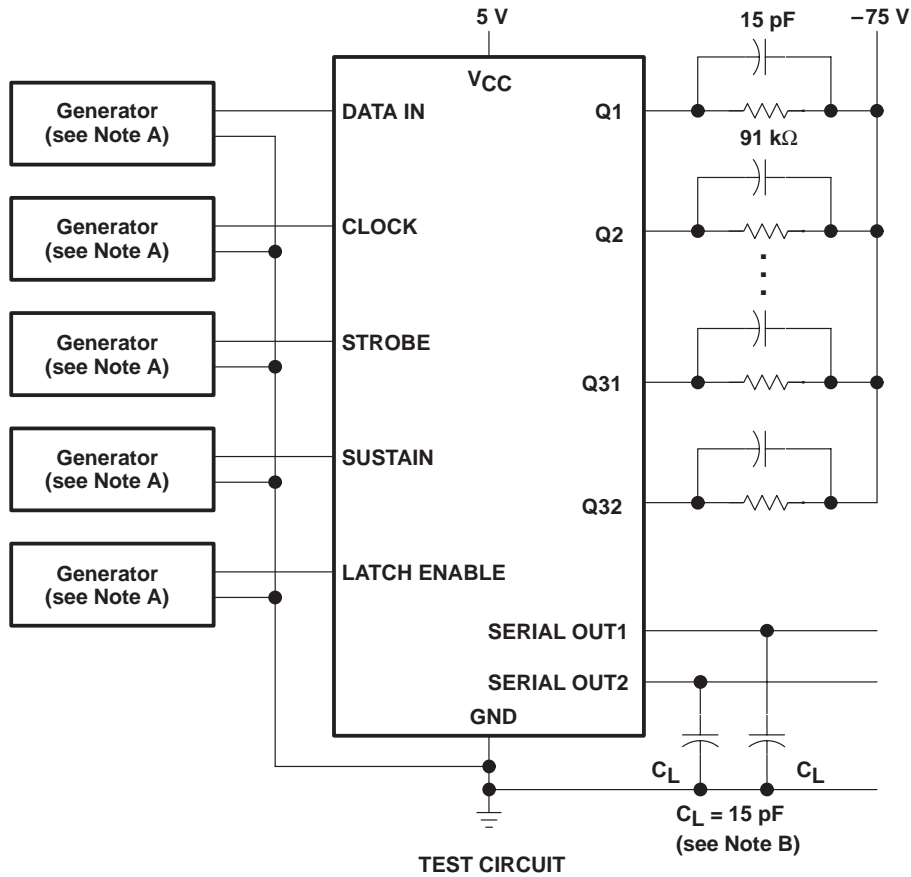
5 V

15 pF

−75 V

$V_{CC}$

Generator (see Note A)

DATA IN

Q1

91 kΩ

Generator (see Note A)

CLOCK

Q2

Generator (see Note A)

STROBE

Q31

Generator (see Note A)

SUSTAIN

Q32

Generator (see Note A)

LATCH ENABLE

SERIAL OUT1

SERIAL OUT2

GND

$C_L$

$C_L$

$C_L$ = 15 pF (see Note B)

TEST CIRCUIT